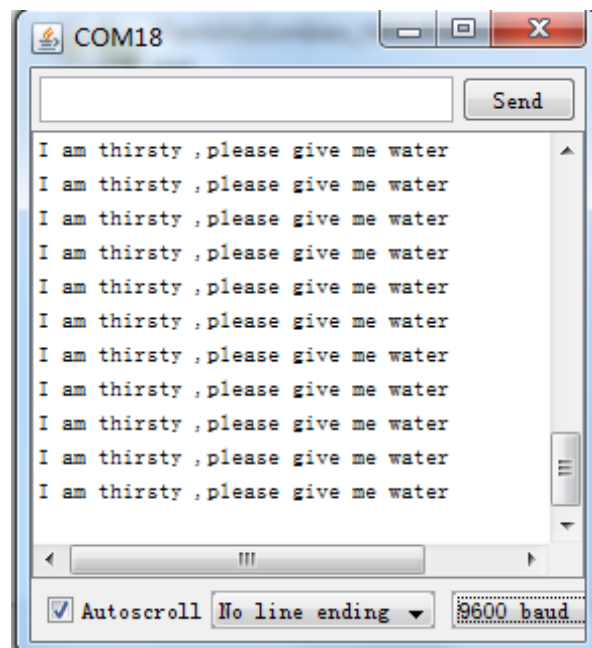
COM18

Send

I am thirsty ,please give me water
I am thirsty ,please give me water
I am thirsty ,please give me water
I am thirsty ,please give me water
I am thirsty ,please give me water
I am thirsty ,please give me water
I am thirsty ,please give me water
I am thirsty ,please give me water
I am thirsty ,please give me water
I am thirsty ,please give me water
I am thirsty ,please give me water

Autoscroll No line ending 9600 baud